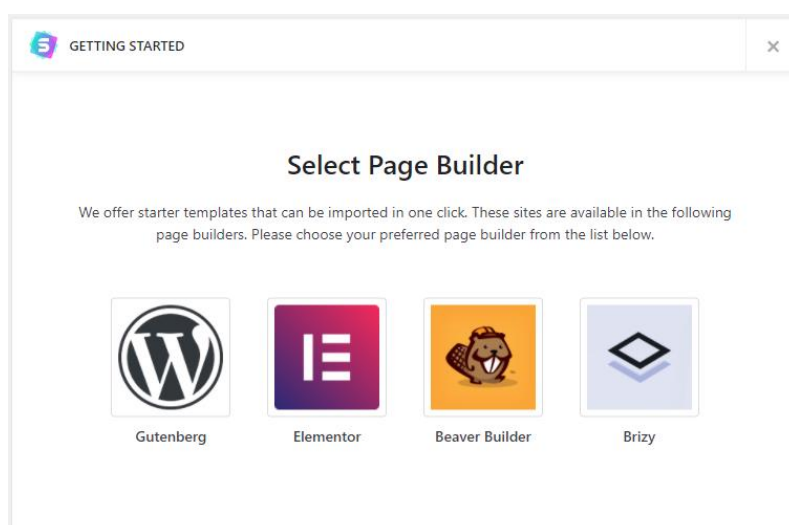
GETTING STARTED

×

Select Page Builder

We offer starter templates that can be imported in one click. These sites are available in the following page builders. Please choose your preferred page builder from the list below.

Gutenberg

Elementor

Beaver Builder

Brizy